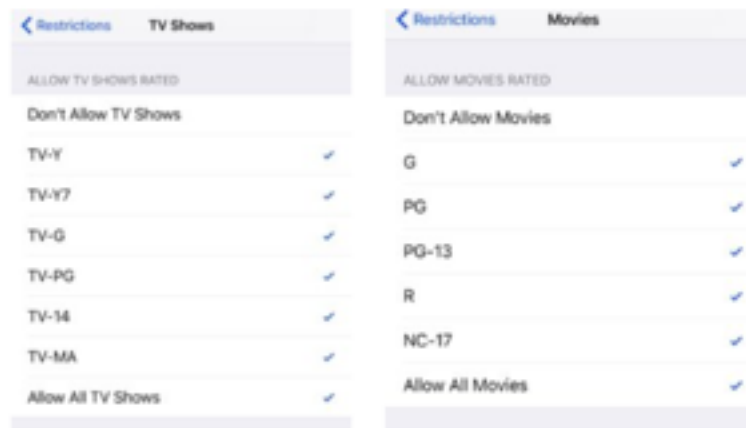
Restrictions TV Shows

ALLOW TV SHOWS RATED

Don't Allow TV Shows

TV-Y ✓

TV-Y7 ✓

TV-G ✓

TV-PG ✓

TV-14 ✓

TV-MA ✓

Allow All TV Shows ✓

Restrictions Movies

ALLOW MOVIES RATED

Don't Allow Movies

G ✓

PG ✓

PG-13 ✓

R ✓

NC-17 ✓

Allow All Movies ✓